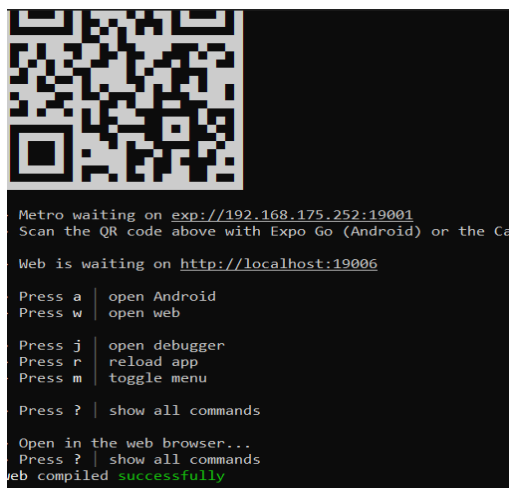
Metro waiting on exp://192.168.175.252:19001
Scan the QR code above with Expo Go (Android) or the Ca

Web is waiting on http://localhost:19006

Press a │ open Android
Press w │ open web

Press j │ open debugger
Press r │ reload app
Press m │ toggle menu

Press ? │ show all commands

Open in the web browser...
Press ? │ show all commands
eb compiled successfully